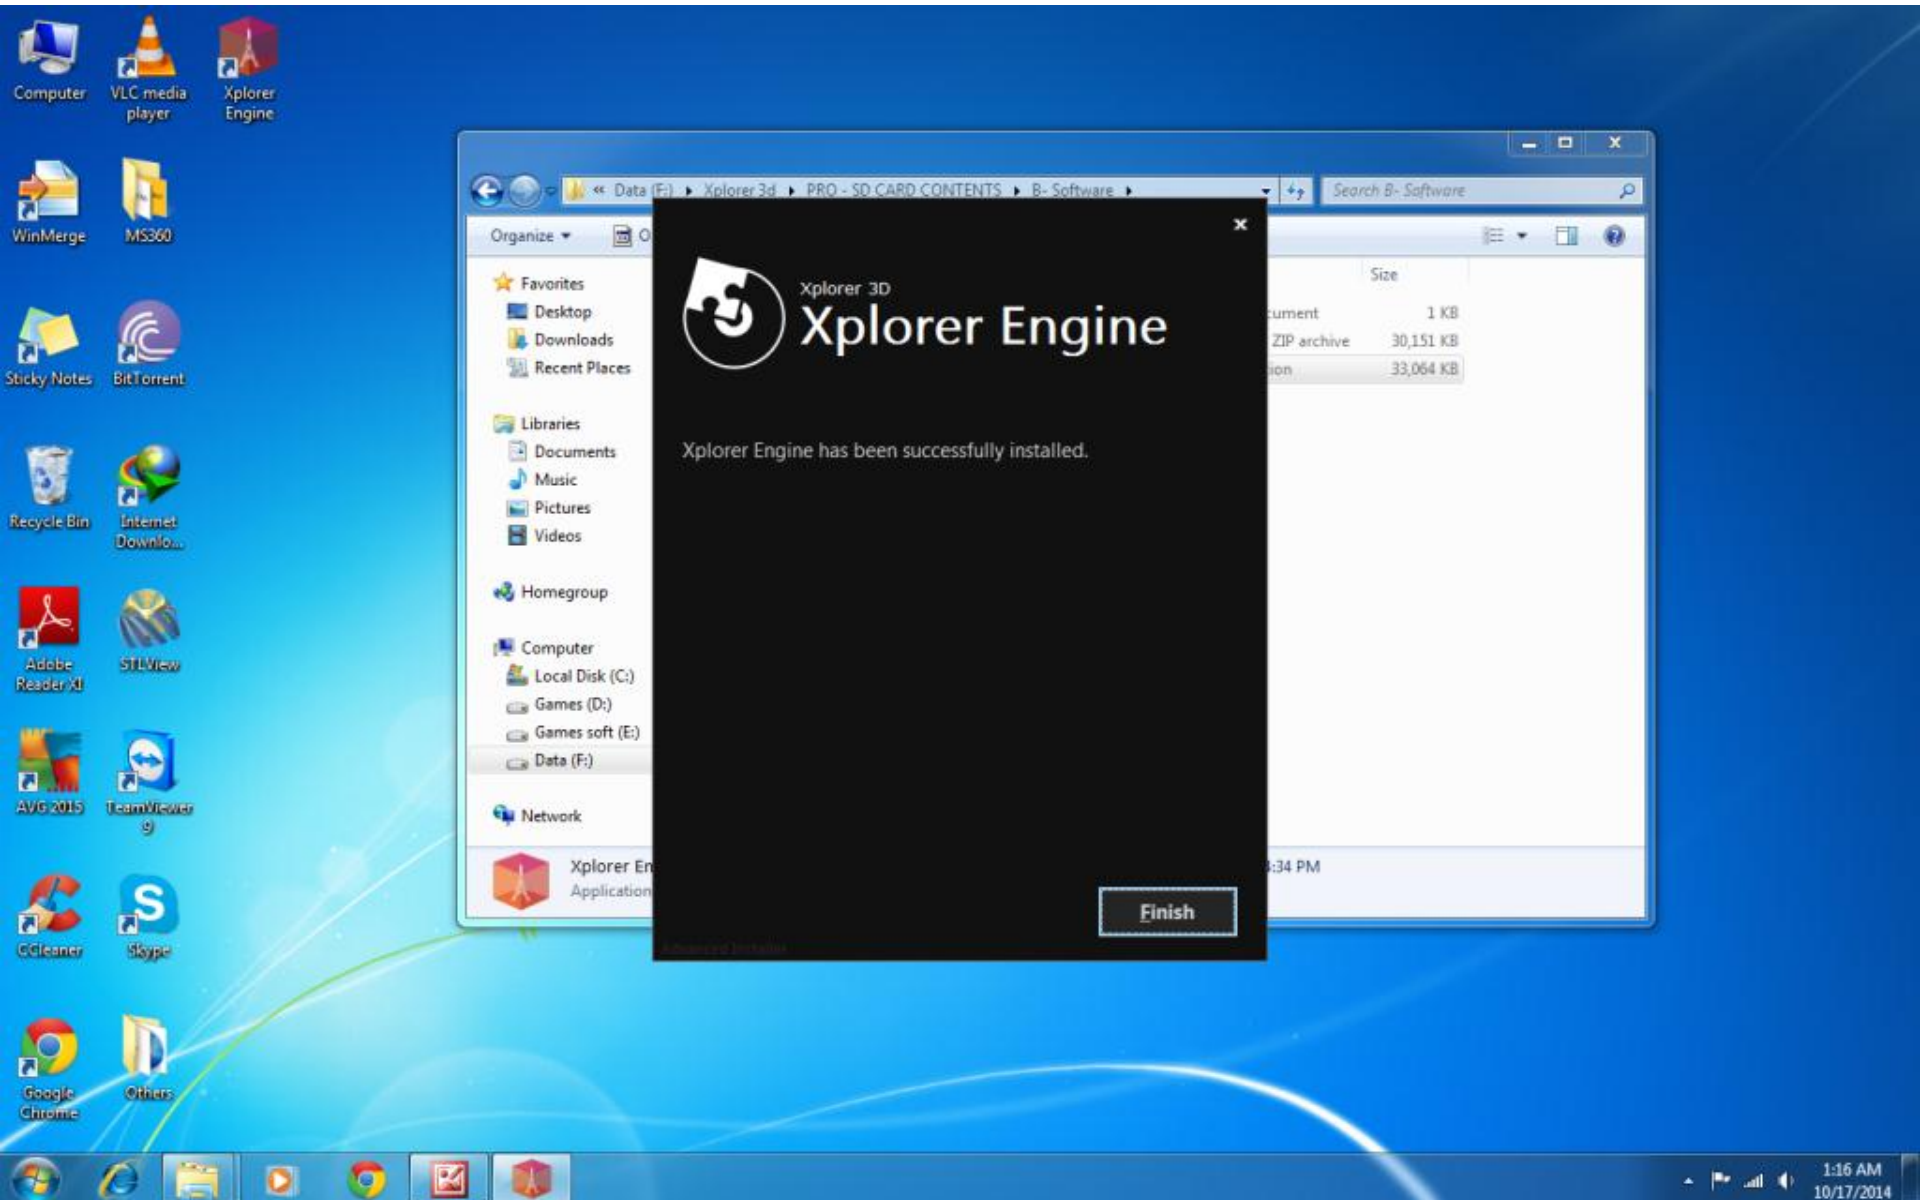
Computer
VLC media player
Xplorer Engine
WinMerge
MS360
Sticky Notes
BitTorrent
Recycle Bin
Internet Downlo...
Adobe Reader XI
STLView
AVG 2015
TeamViewer 9
CCleaner
Skype
Google Chrome
Others

« Data (F:) ▸ Xplorer 3d ▸ PRO - SD CARD CONTENTS ▸ B- Software ▸
Search B- Software
Organize ▾
Favorites
Desktop
Downloads
Recent Places
Libraries
Documents
Music
Pictures
Videos
Homegroup
Computer
Local Disk (C:)
Games (D:)
Games soft (E:)
Data (F:)
Network
Size
ument 1 KB
ZIP archive 30,151 KB
ion 33,064 KB
Xplorer En
Application
:34 PM

×
Xplorer 3D
Xplorer Engine
Xplorer Engine has been successfully installed.
Finish
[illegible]

1:16 AM
10/17/2014